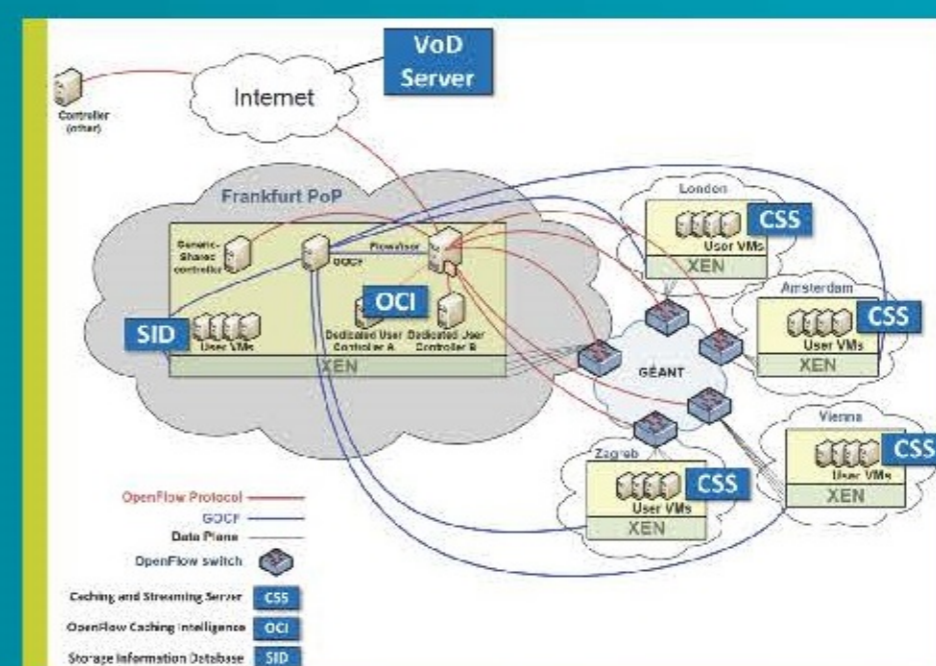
VoD Server

Internet

Controller (other)

Frankfurt PoP

Generic Shared controller

GOCF

Flowvisor

OCI

SID

User VMs

Dedicated User Controller A

Dedicated User Controller B

XEN

London

CSS

User VMs

XEN

Amsterdam

CSS

User VMs

XEN

GÉANT

Vienna

CSS

User VMs

XEN

Zagreb

CSS

User VMs

XEN

OpenFlow Protocol

GOCF

Data Plane

OpenFlow switch

Caching and Streaming Server CSS

OpenFlow Caching Intelligence OCI

Storage Information Database SID